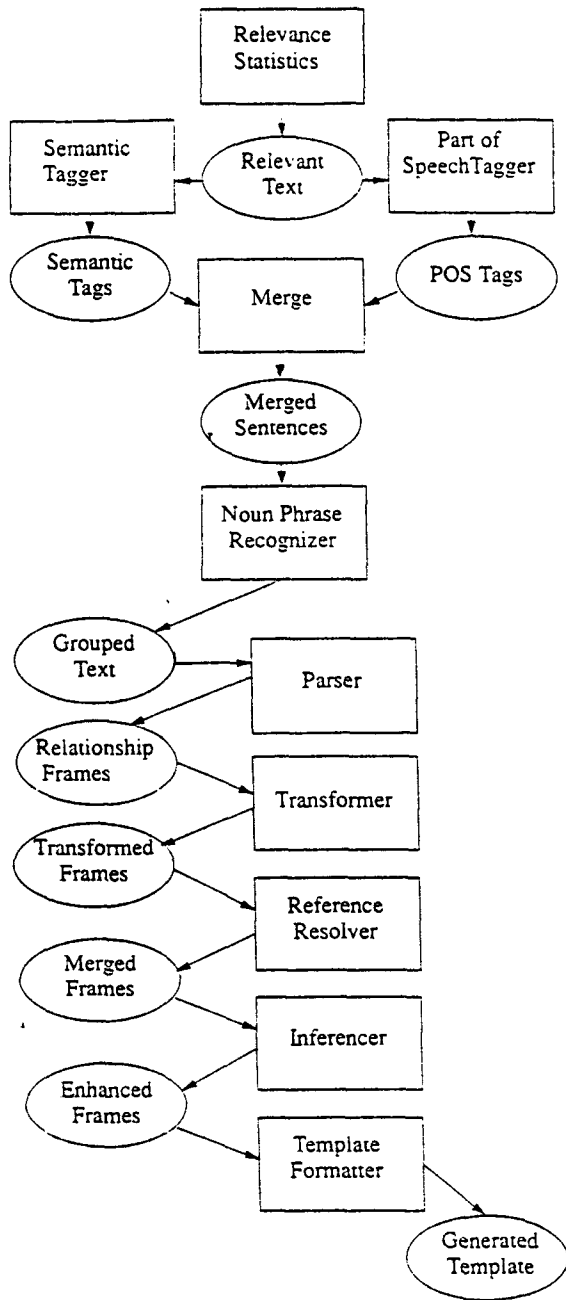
Relevance Statistics

Semantic Tagger

Relevant Text

Part of SpeechTagger

Semantic Tags

Merge

POS Tags

Merged Sentences

Noun Phrase Recognizer

Grouped Text

Parser

Relationship Frames

Transformer

Transformed Frames

Reference Resolver

Merged Frames

Inferencer

Enhanced Frames

Template Formatter

Generated Template